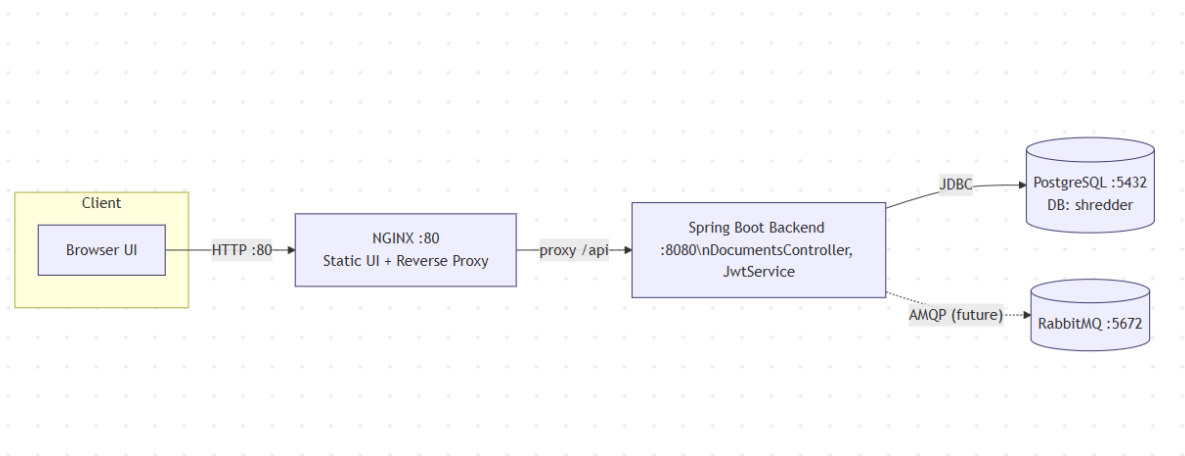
Client

Browser UI

HTTP :80

NGINX :80
Static UI + Reverse Proxy

proxy /api

Spring Boot Backend :8080\nDocumentsController, JwtService

JDBC

PostgreSQL :5432
DB: shredder

AMQP (future)

RabbitMQ :5672